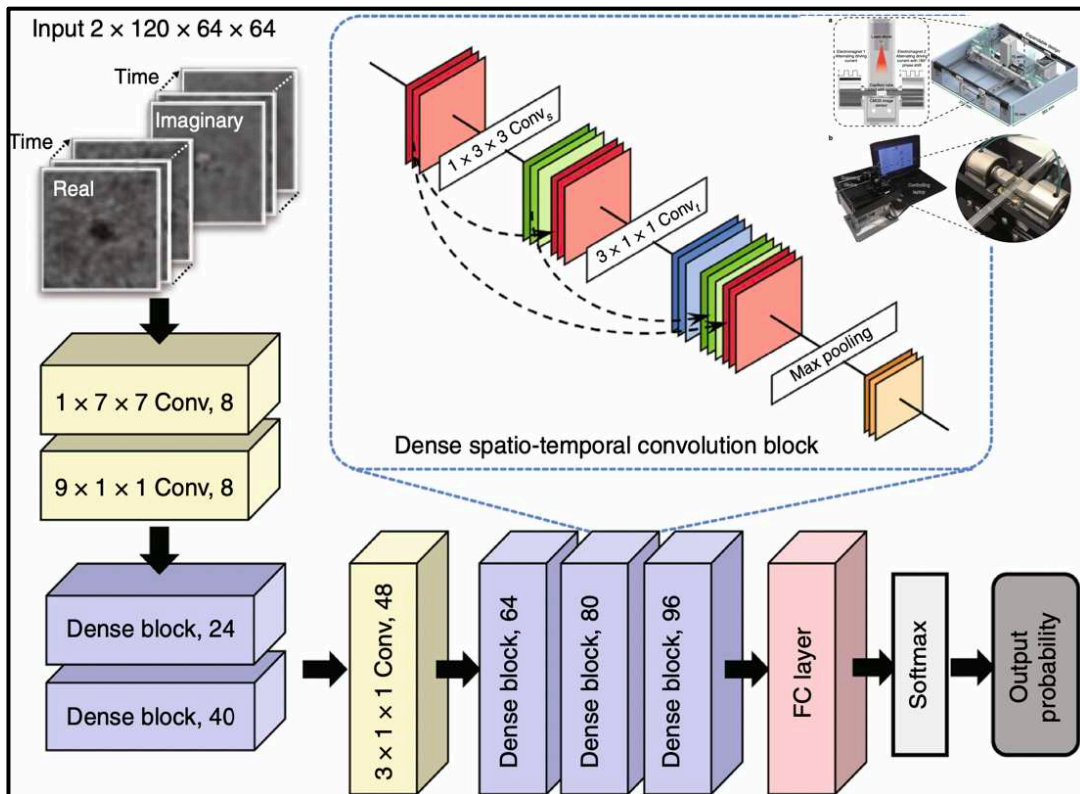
Input 2 × 120 × 64 × 64

Time
Imaginary
Time
Real

1 × 7 × 7 Conv, 8
9 × 1 × 1 Conv, 8

Dense block, 24
Dense block, 40

1 × 3 × 3 Conv$_s$
3 × 1 × 1 Conv$_t$
Max pooling

Dense spatio-temporal convolution block

a
b

3 × 1 × 1 Conv, 48
Dense block, 64
Dense block, 80
Dense block, 96
FC layer
Softmax
Output probability